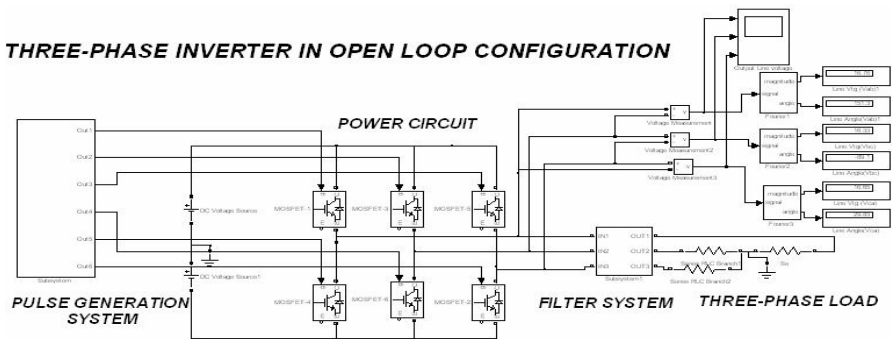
THREE-PHASE INVERTER IN OPEN LOOP CONFIGURATION

POWER CIRCUIT

Out1
Out2
Out3
Out4
Out5
Out6
Subsystem

DC Voltage Source
DC Voltage Source1

MOSFET-1
MOSFET-3
MOSFET-5
MOSFET-4
MOSFET-6
MOSFET-2

Voltage Measurement
Voltage Measurement2
Voltage Measurement3

Output Line Voltage

magnitude
signal
angle
Fourier1
magnitude
signal
angle
Fourier2
magnitude
signal
angle
Fourier3

16.76
Line Vtg (Vab)
151.3
Line Angle(Vab)
16.83
Line Vtg (Vbc)
-89.1
Line Angle(Vbc)
16.66
Line Vtg (Vca)
29.85
Line Angle(Vca)

IN1
IN2
IN3
OUT1
OUT2
OUT3
Subsystem1

Series RLC Branch1
Series RLC Branch2
Su

PULSE GENERATION SYSTEM

FILTER SYSTEM

THREE-PHASE LOAD